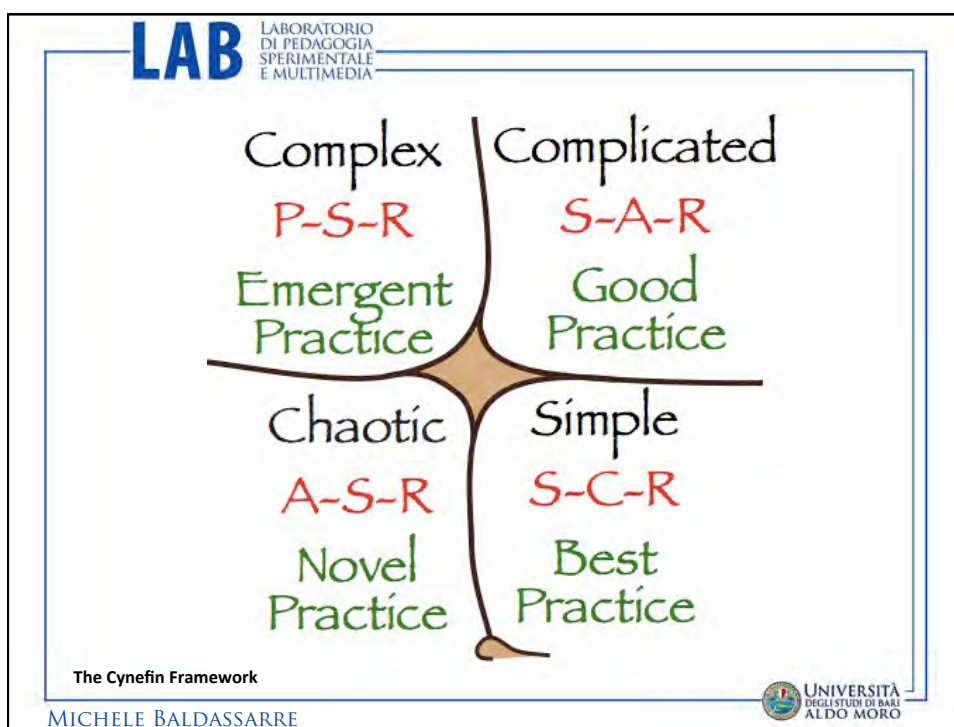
LAB LABORATORIO DI PEDAGOGIA SPERIMENTALE E MULTIMEDIA

Complex
P-S-R
Emergent Practice

Complicated
S-A-R
Good Practice

Chaotic
A-S-R
Novel Practice

Simple
S-C-R
Best Practice

The Cynefin Framework

UNIVERSITÀ DEGLI STUDI DI BARI ALDO MORO

MICHELE BALDASSARRE